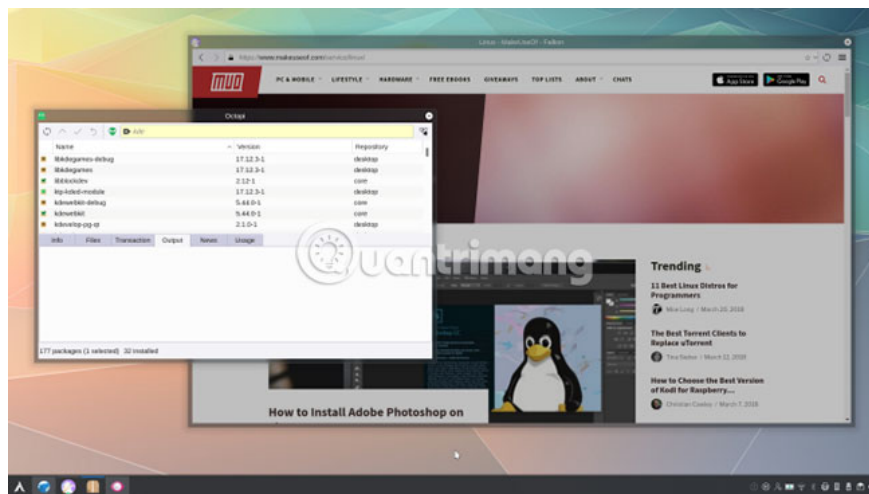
Linux - MakeUseOf - Falkon

https://www.makeuseof.com/service/linux/

MUO

PC & MOBILE LIFESTYLE HARDWARE FREE EBOOKS GIVEAWAYS TOP LISTS ABOUT CHATS

App Store Google Play

Octopi

kde

| Name | Version | Repository |
|---|---|---|
| libkdegames-debug | 17.12.3-1 | desktop |
| libkdegames | 17.12.3-1 | desktop |
| libkkkdev | 2.12-1 | core |
| ktp-kded-module | 17.12.3-1 | desktop |
| kdewebkit-debug | 5.44.0-1 | core |
| kdewebkit | 5.44.0-1 | core |
| kdevelop-pg-qt | 2.1.0-1 | desktop |

Info Files Transaction Output News Usage

177 packages (1 selected) 32 installed

quantrimang

Trending

11 Best Linux Distros for Programmers

Mihir Loog / March 20, 2018

The Best Torrent Clients to Replace uTorrent

Tina Sieber / March 12, 2018

How to Choose the Best Version of Kodi for Raspberry...

Christian Cawley / March 7, 2018

How to Install Adobe Photoshop on